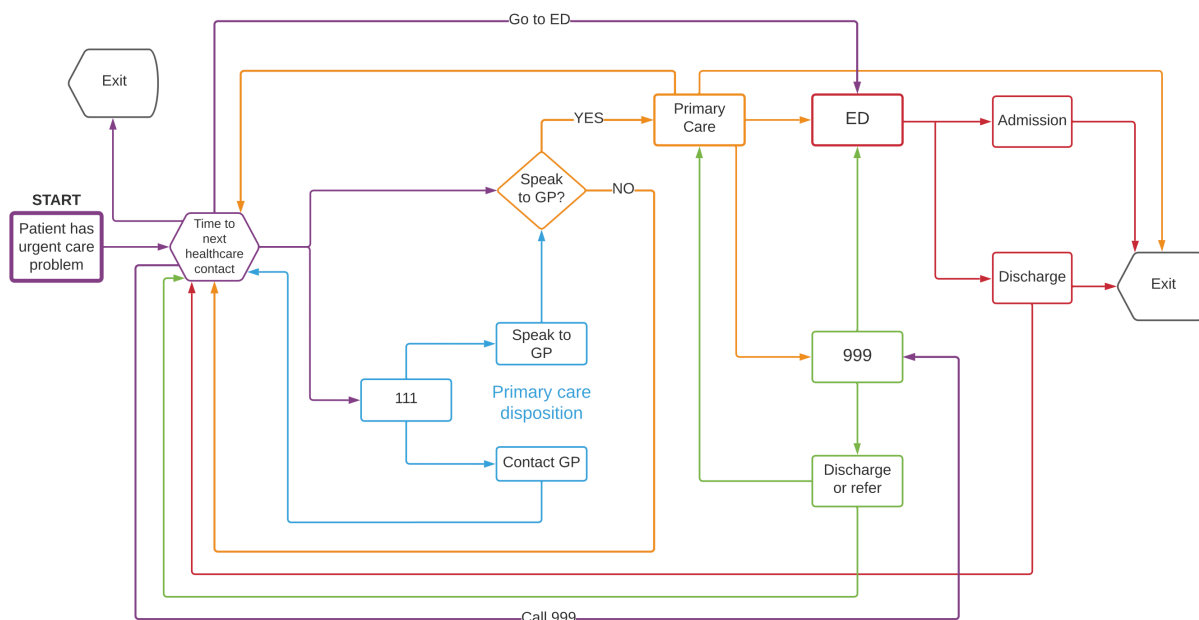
Go to ED

Exit

START

Patient has urgent care problem

Time to next healthcare contact

YES

Primary Care

ED

Admission

Speak to GP?

NO

Discharge

Exit

Speak to GP

111

Primary care disposition

999

Contact GP

Discharge or refer

Call 999